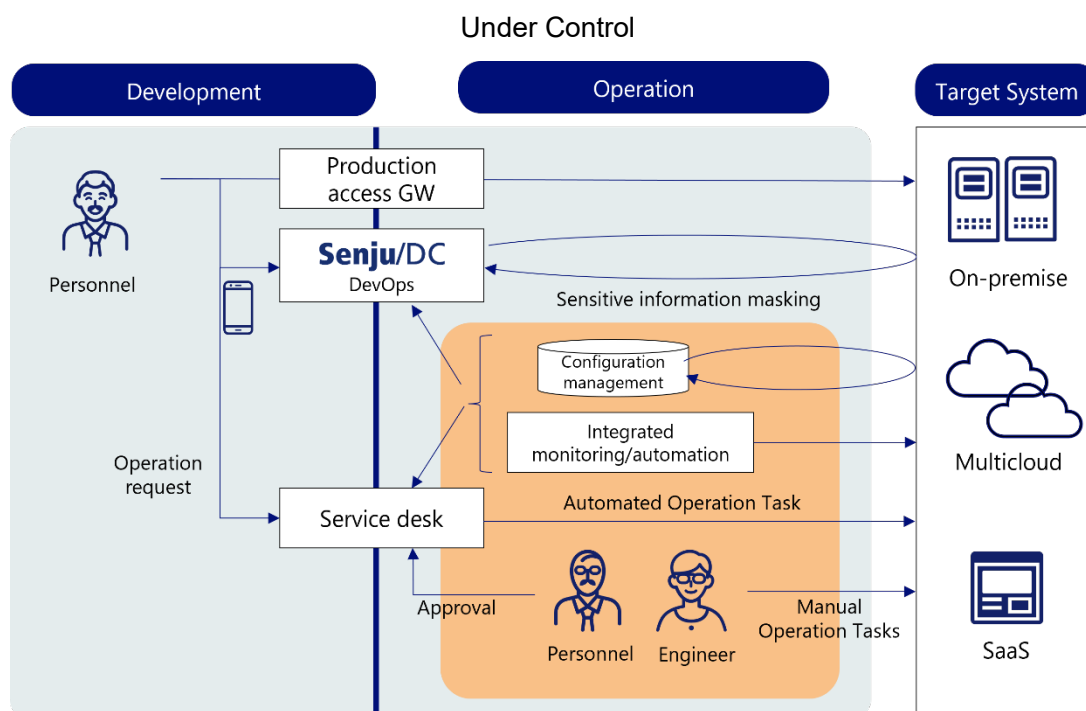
Under Control

Development

Operation

Target System

Personnel

Production access GW

Senju/DC
DevOps

Sensitive information masking

On-premise

Configuration management

Integrated monitoring/automation

Multicloud

Operation request

Service desk

Automated Operation Task

Approval

Personnel

Engineer

Manual Operation Tasks

SaaS